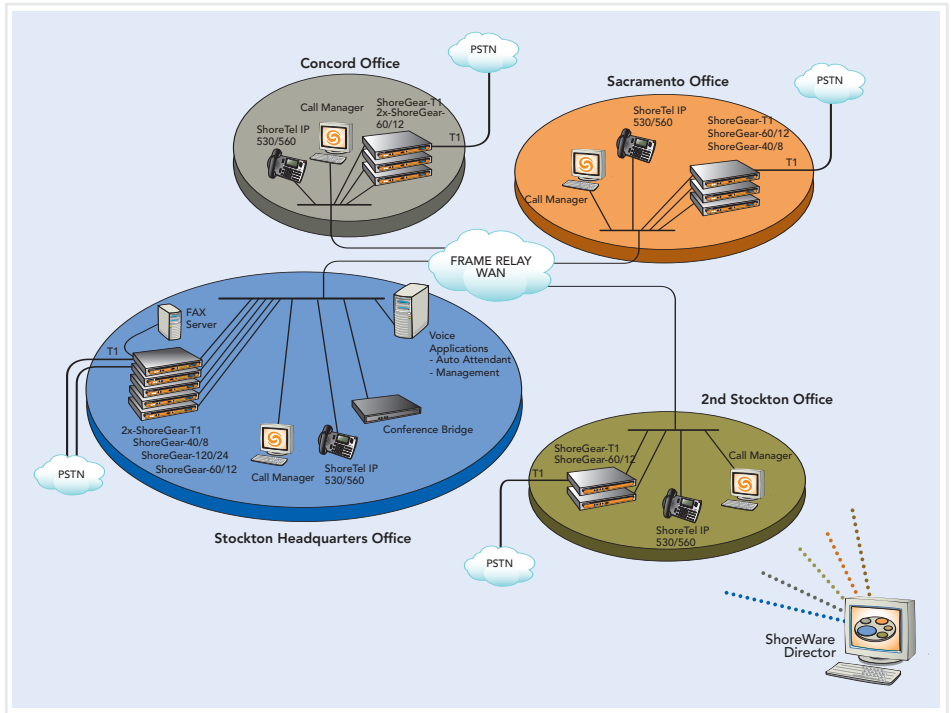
Concord Office

PSTN

Call Manager

ShoreGear-T1
2x-ShoreGear-60/12

ShoreTel IP
530/560

T1

Sacramento Office

PSTN

ShoreTel IP
530/560

ShoreGear-T1
ShoreGear-60/12
ShoreGear-40/8

T1

Call Manager

FRAME RELAY
WAN

FAX
Server

T1

Voice
Applications
- Auto Attendant
- Management

Conference Bridge

2x-ShoreGear-T1
ShoreGear-40/8
ShoreGear-120/24
ShoreGear-60/12

PSTN

Call Manager

ShoreTel IP
530/560

Stockton Headquarters Office

2nd Stockton Office

ShoreGear-T1
ShoreGear-60/12

T1

Call Manager

ShoreTel IP
530/560

PSTN

ShoreWare
Director